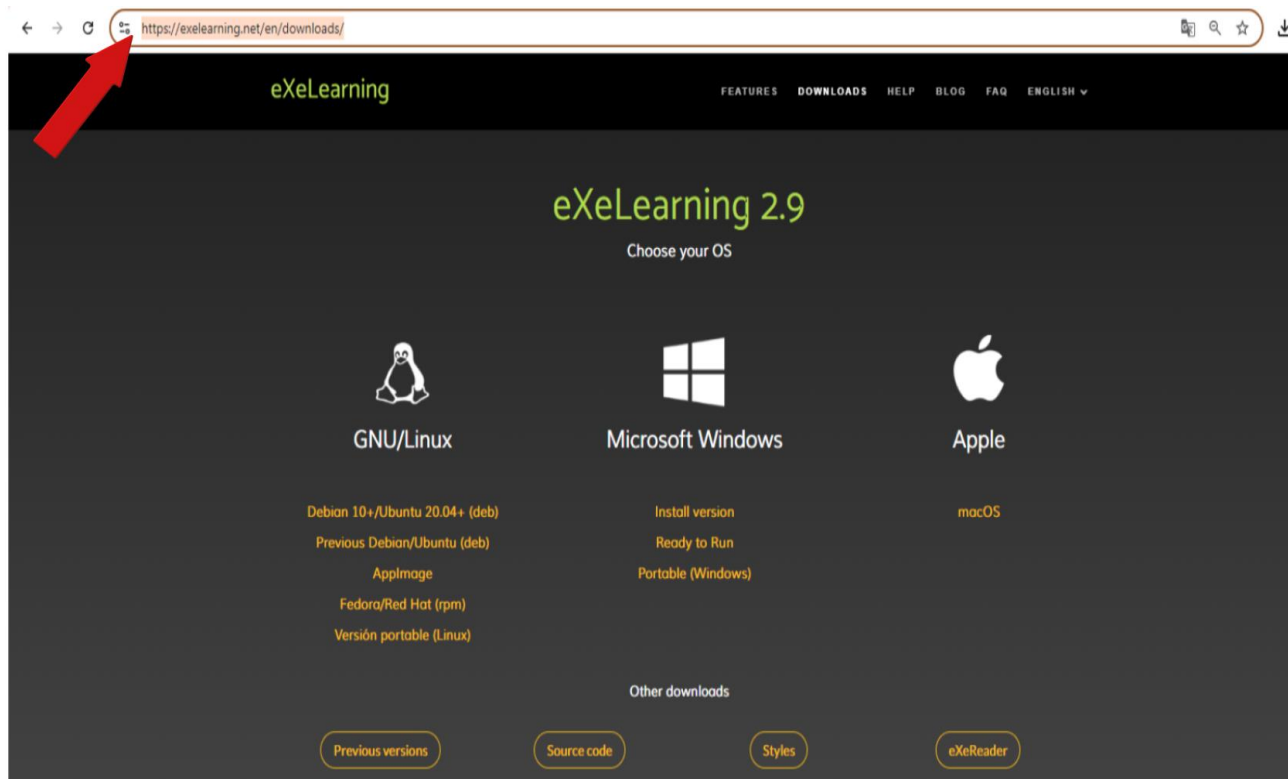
https://exelearning.net/en/downloads/

eXeLearning

FEATURES DOWNLOADS HELP BLOG FAQ ENGLISH

eXeLearning 2.9

Choose your OS

GNU/Linux

Debian 10+/Ubuntu 20.04+ (deb)
Previous Debian/Ubuntu (deb)
AppImage
Fedora/Red Hat (rpm)
Versión portable (Linux)

Microsoft Windows

Install version
Ready to Run
Portable (Windows)

Apple

macOS

Other downloads

Previous versions
Source code
Styles
eXeReader